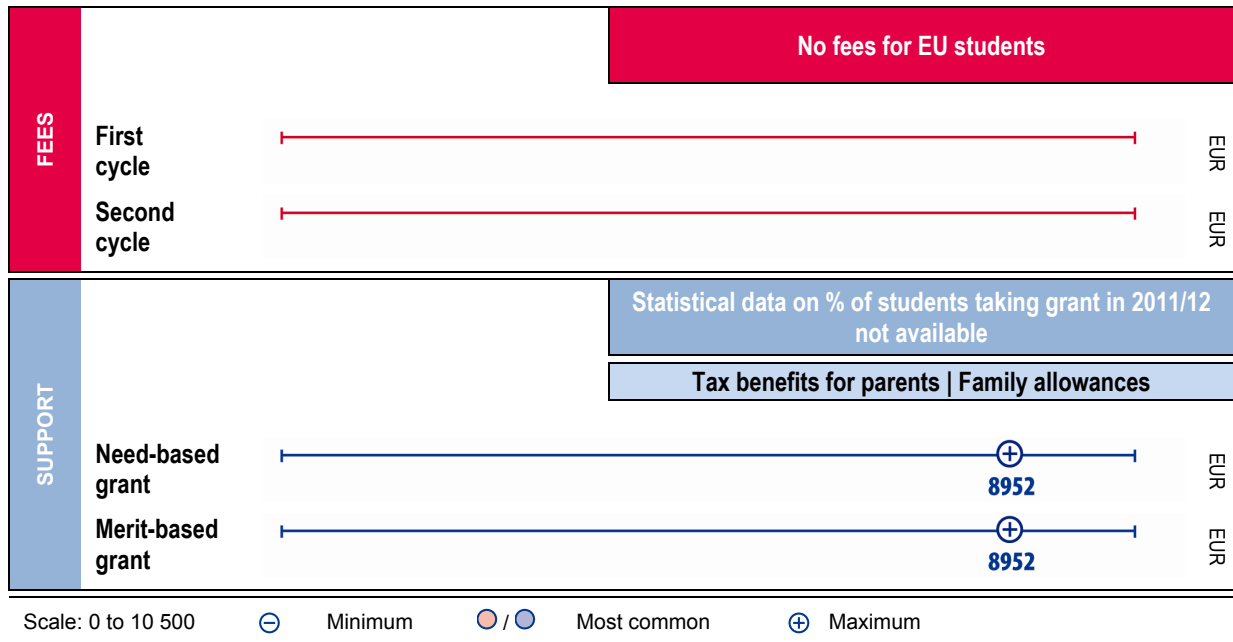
FEES

No fees for EU students

First cycle EUR

Second cycle EUR

SUPPORT

Statistical data on % of students taking grant in 2011/12 not available

Tax benefits for parents | Family allowances

Need-based grant 8952 EUR

Merit-based grant 8952 EUR

Scale: 0 to 10 500 ⊖ Minimum / Most common ⊕ Maximum